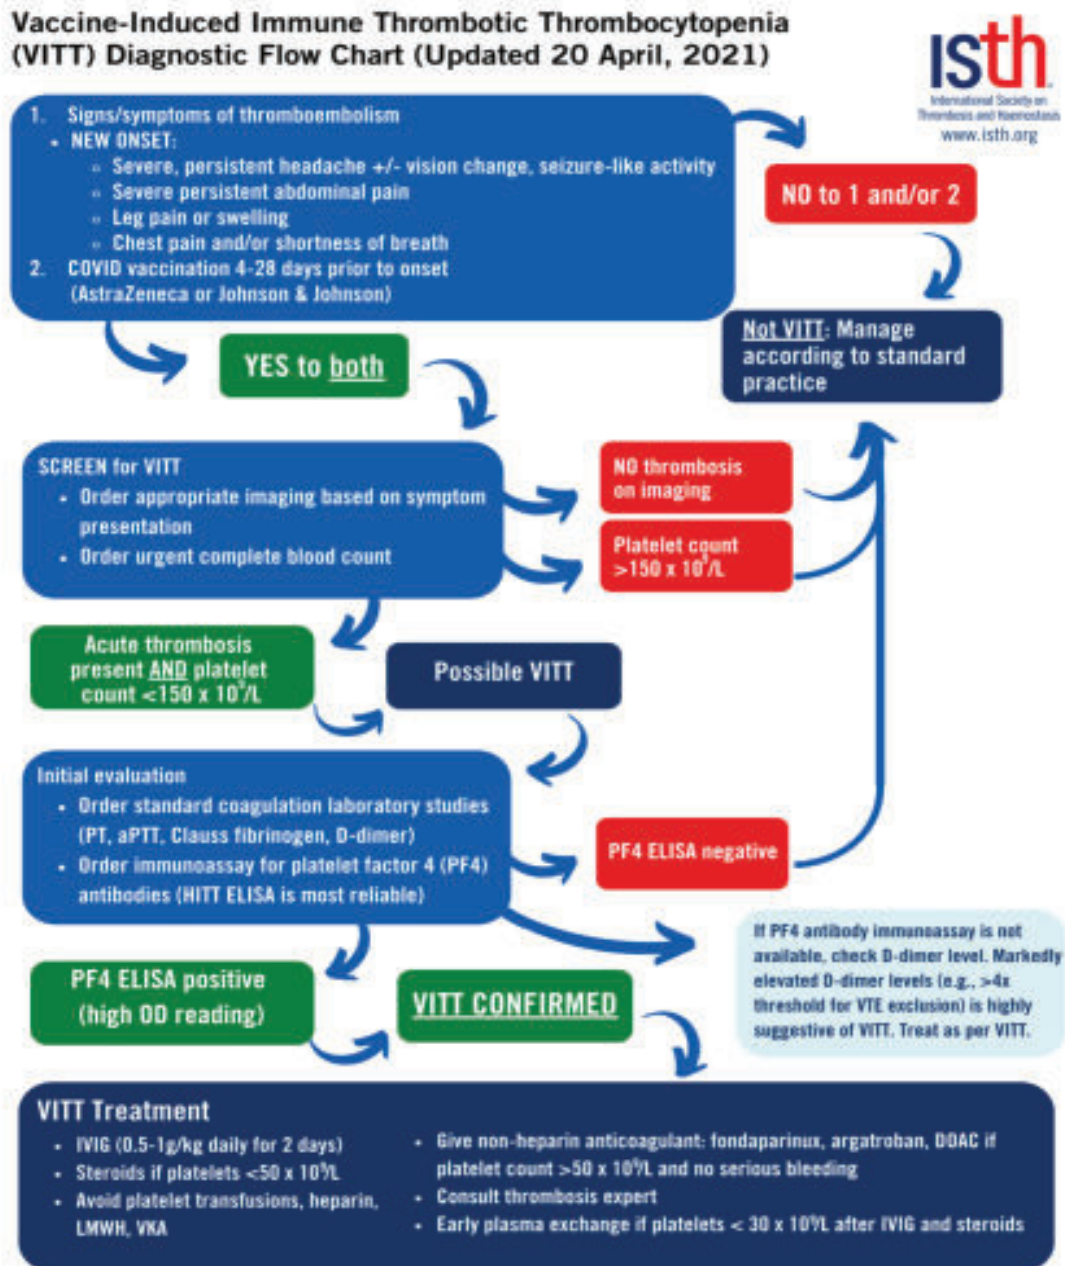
Vaccine-Induced Immune Thrombotic Thrombocytopenia (VITT) Diagnostic Flow Chart (Updated 20 April, 2021)

isth
International Society on Thrombosis and Haemostasis
www.isth.org

1. Signs/symptoms of thromboembolism
- NEW ONSET:
 - Severe, persistent headache +/- vision change, seizure-like activity
 - Severe persistent abdominal pain
 - Leg pain or swelling
 - Chest pain and/or shortness of breath
2. COVID vaccination 4-28 days prior to onset (AstraZeneca or Johnson & Johnson)

NO to 1 and/or 2

Not VITT: Manage according to standard practice

YES to both

SCREEN for VITT
- Order appropriate imaging based on symptom presentation
- Order urgent complete blood count

NO thrombosis on imaging

Platelet count $>150 \times 10^9/L$

Acute thrombosis present AND platelet count $<150 \times 10^9/L$

Possible VITT

Initial evaluation
- Order standard coagulation laboratory studies (PT, aPTT, Clauss fibrinogen, D-dimer)
- Order immunoassay for platelet factor 4 (PF4) antibodies (HITT ELISA is most reliable)

PF4 ELISA negative

If PF4 antibody immunoassay is not available, check D-dimer level. Markedly elevated D-dimer levels (e.g., >4x threshold for VTE exclusion) is highly suggestive of VITT. Treat as per VITT.

PF4 ELISA positive (high OD reading)

VITT CONFIRMED

VITT Treatment
- IVIG (0.5-1g/kg daily for 2 days)
- Steroids if platelets $<50 \times 10^9/L$
- Avoid platelet transfusions, heparin, LMWH, VKA
- Give non-heparin anticoagulant: fondaparinux, argatroban, DOAC if platelet count $>50 \times 10^9/L$ and no serious bleeding
- Consult thrombosis expert
- Early plasma exchange if platelets $< 30 \times 10^9/L$ after IVIG and steroids